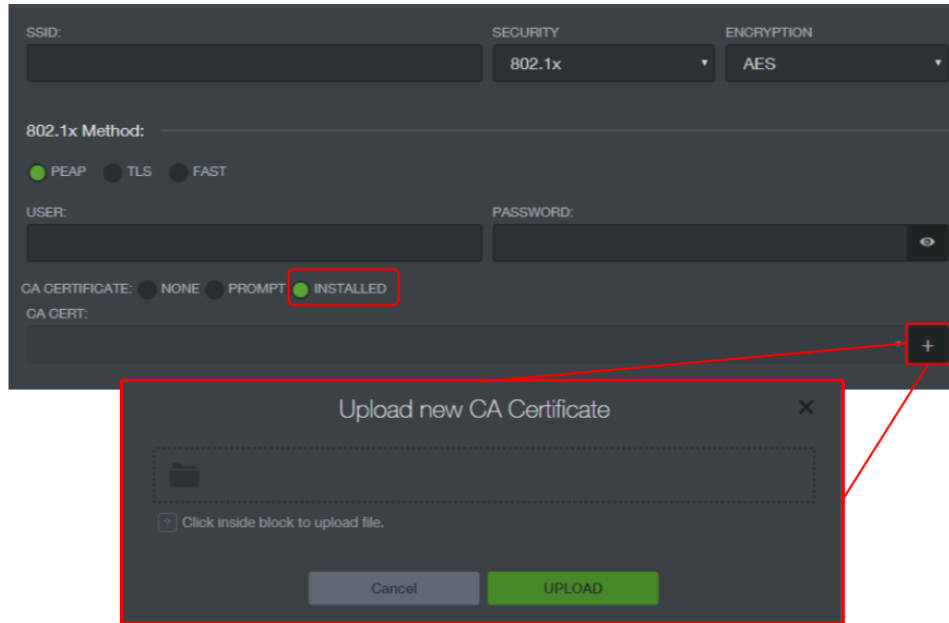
SSID:

SECURITY
802.1x

ENCRYPTION
AES

802.1x Method:

PEAP TLS FAST

USER:

PASSWORD:

CA CERTIFICATE: NONE PROMPT INSTALLED

CA CERT:

+

Upload new CA Certificate

×

? Click inside block to upload file.

Cancel

UPLOAD